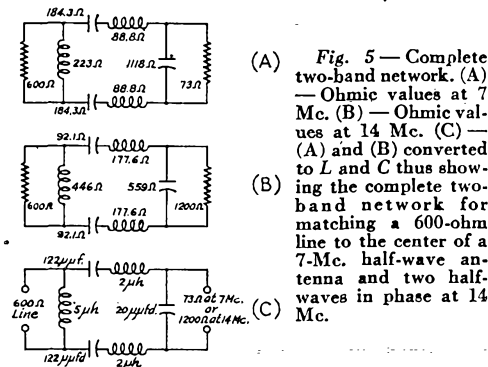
184.3Ω
88.8Ω
600Ω
223Ω
1118Ω
73Ω
184.3Ω
88.8Ω

(A)

92.1Ω
177.6Ω
600Ω
446Ω
559Ω
1200Ω
92.1Ω
177.6Ω

(B)

122μμf.
2μh
600Ω Line
5μh
20μμfd.
73Ω at 7Mc. or 1200Ω at 14Mc.
122μμfd
2μh

(C)

Fig. 5 — Complete two-band network. (A) — Ohmic values at 7 Mc. (B) — Ohmic values at 14 Mc. (C) — (A) and (B) converted to L and C thus showing the complete two-band network for matching a 600-ohm line to the center of a 7-Mc. half-wave antenna and two half-waves in phase at 14 Mc.